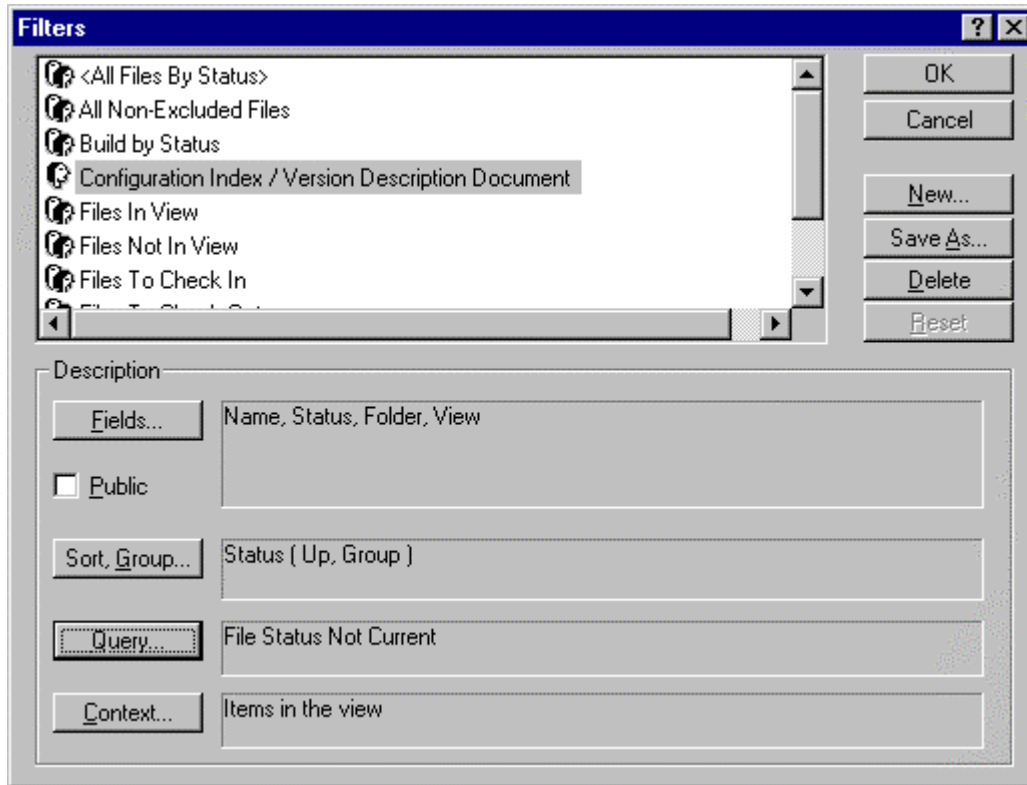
Filters

<All Files By Status>
All Non-Excluded Files
Build by Status
Configuration Index / Version Description Document
Files In View
Files Not In View
Files To Check In
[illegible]

OK
Cancel
New...
Save As...
Delete
Reset

Description

Fields...
Name, Status, Folder, View

Public

Sort, Group...
Status ( Up, Group )

Query...
File Status Not Current

Context...
Items in the view